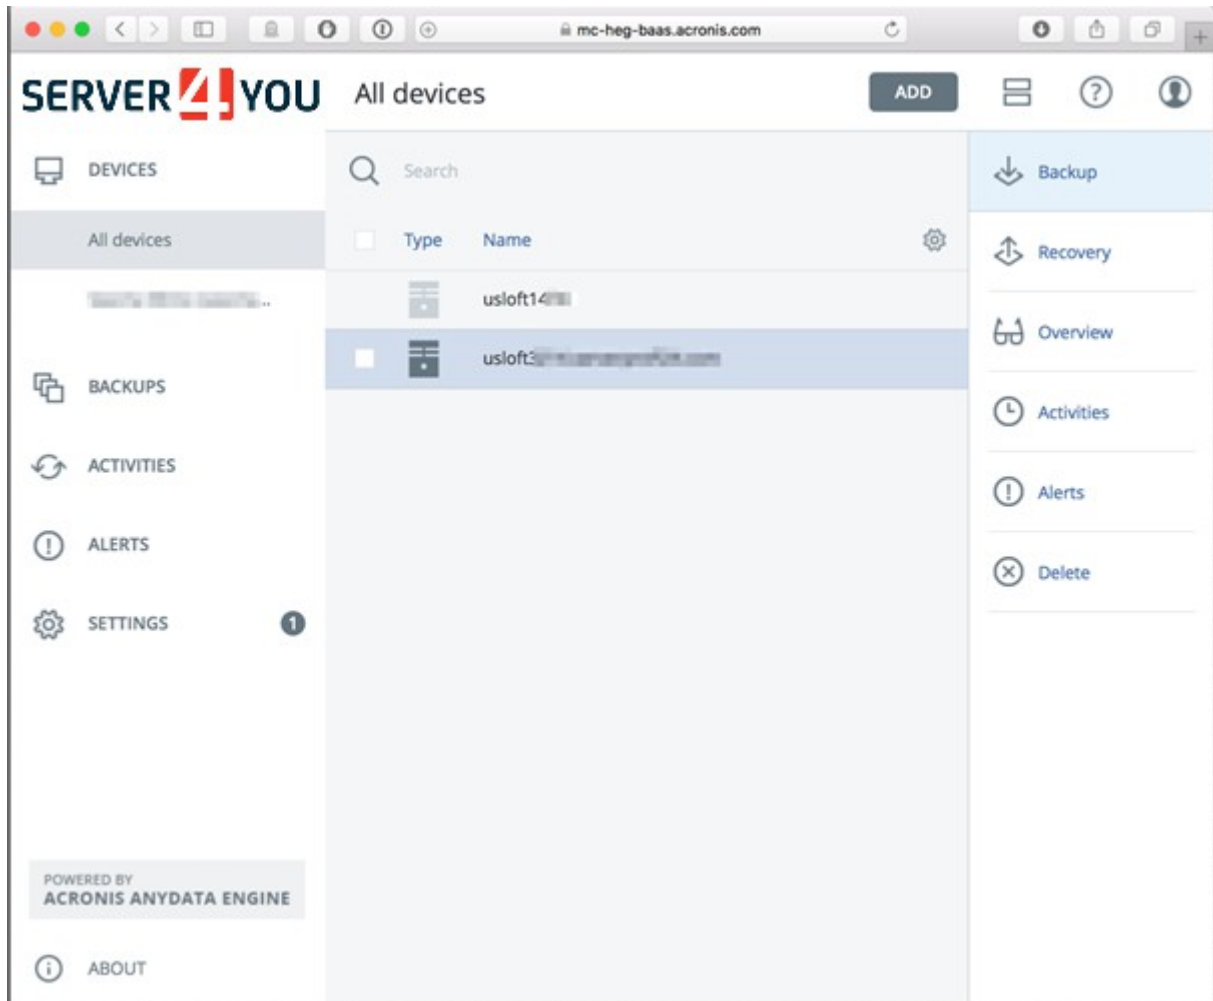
mc-heg-baas.acronis.com

SERVER4YOU All devices ADD

DEVICES

All devices

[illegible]

BACKUPS

ACTIVITIES

ALERTS

SETTINGS 1

POWERED BY
ACRONIS ANYDATA ENGINE

ABOUT

Search

Type Name

usloft14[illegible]

usloft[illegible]

Backup

Recovery

Overview

Activities

Alerts

Delete